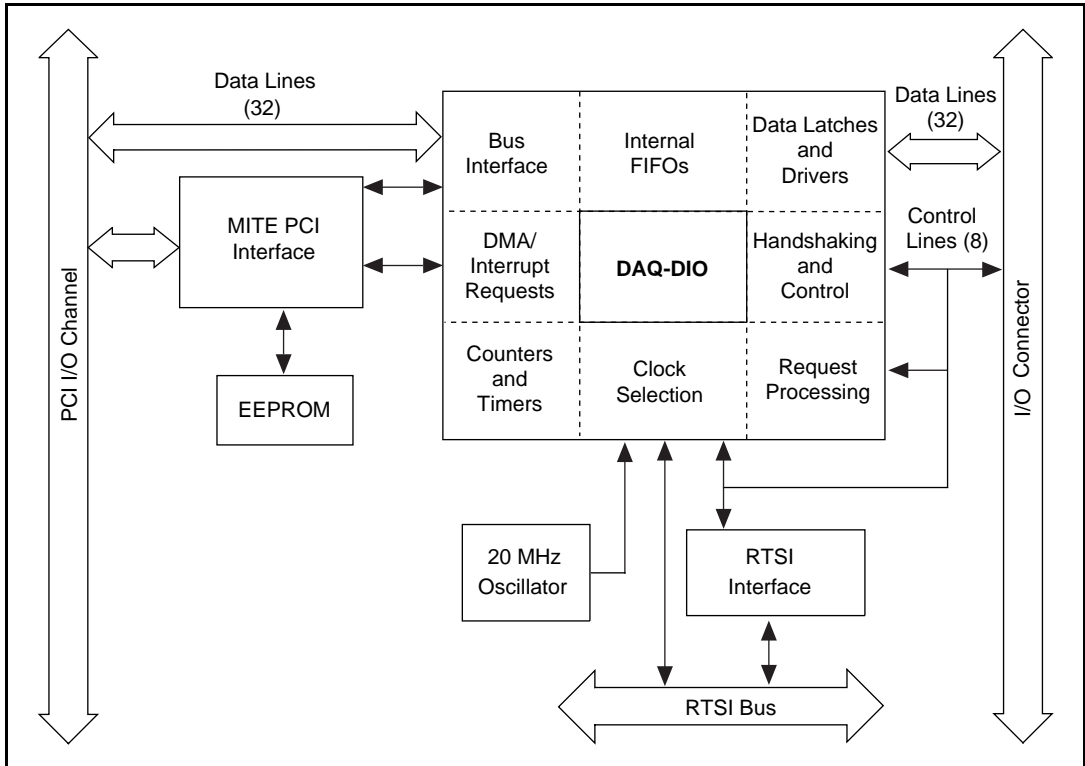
PCI I/O Channel

Data Lines (32)

MITE PCI Interface

EEPROM

Bus Interface

Internal FIFOs

Data Latches and Drivers

DMA/ Interrupt Requests

DAQ-DIO

Handshaking and Control

Counters and Timers

Clock Selection

Request Processing

Data Lines (32)

Control Lines (8)

I/O Connector

20 MHz Oscillator

RTSI Interface

RTSI Bus